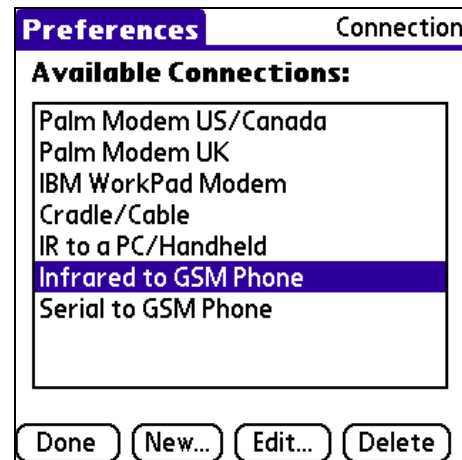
Preferences Connection

Available Connections:

Palm Modem US/Canada
Palm Modem UK
IBM WorkPad Modem
Cradle/Cable
IR to a PC/Handheld
Infrared to GSM Phone
Serial to GSM Phone

Done New... Edit... Delete